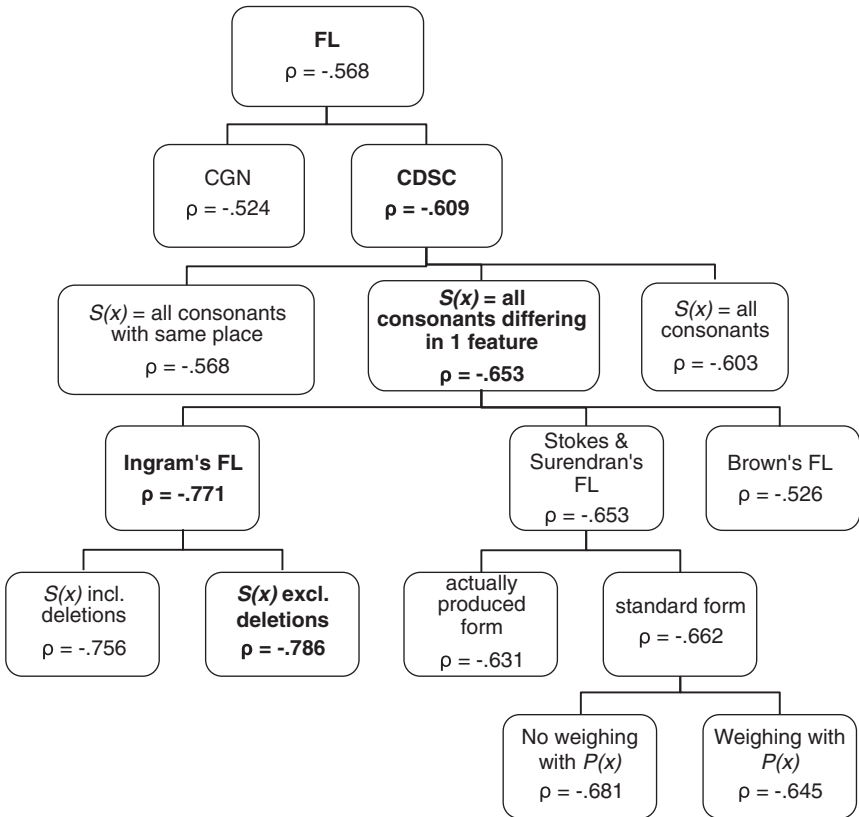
FL
$\rho$ = -.568

CGN
$\rho$ = -.524

CDSC
$\rho$ = -.609

$S(x)$ = all consonants with same place
$\rho$ = -.568

$S(x)$ = all consonants differing in 1 feature
$\rho$ = -.653

$S(x)$ = all consonants
$\rho$ = -.603

Ingram's FL
$\rho$ = -.771

Stokes & Surendran's FL
$\rho$ = -.653

Brown's FL
$\rho$ = -.526

$S(x)$ incl. deletions
$\rho$ = -.756

$S(x)$ excl. deletions
$\rho$ = -.786

actually produced form
$\rho$ = -.631

standard form
$\rho$ = -.662

No weighing with $P(x)$
$\rho$ = -.681

Weighing with $P(x)$
$\rho$ = -.645